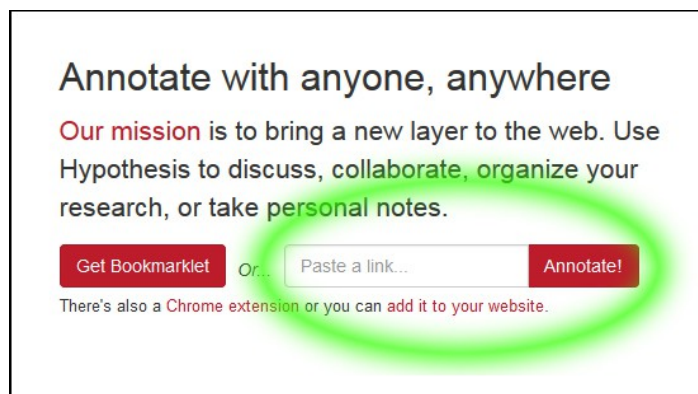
Annotate with anyone, anywhere

Our mission is to bring a new layer to the web. Use Hypothesis to discuss, collaborate, organize your research, or take personal notes.

Get Bookmarklet Or... Paste a link... Annotate!

There's also a Chrome extension or you can add it to your website.